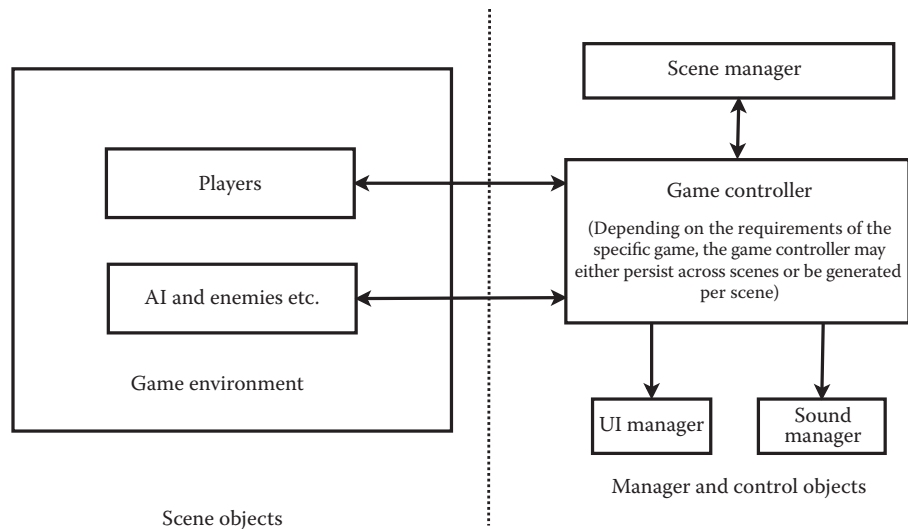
Players

AI and enemies etc.

Game environment

Scene objects

Scene manager

Game controller

(Depending on the requirements of the specific game, the game controller may either persist across scenes or be generated per scene)

UI manager

Sound manager

Manager and control objects